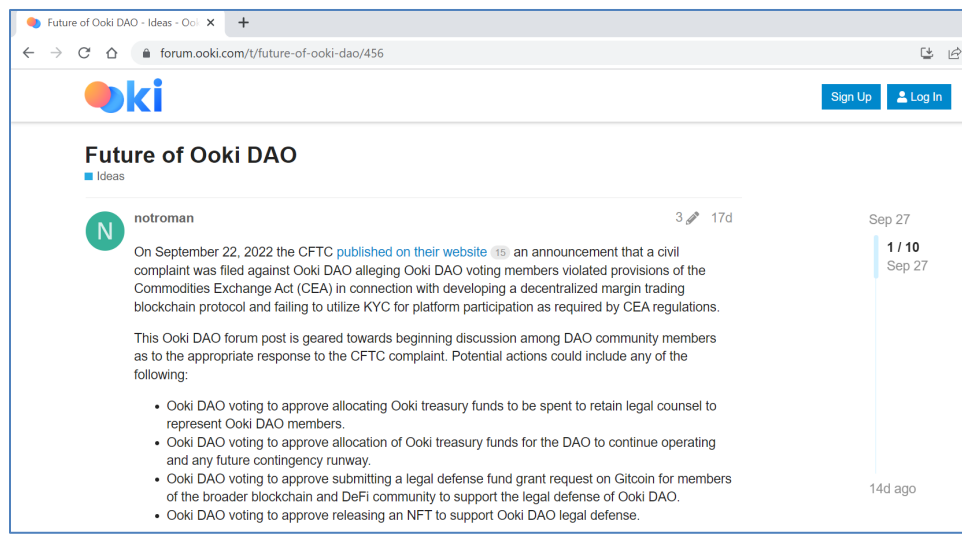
Future of Ooki DAO - Ideas - Ooki ×
+

forum.ooki.com/t/future-of-ooki-dao/456

ooki

Sign Up
Log In

Future of Ooki DAO
Ideas

N
notroman
3
17d

On September 22, 2022 the CFTC published on their website 15 an announcement that a civil complaint was filed against Ooki DAO alleging Ooki DAO voting members violated provisions of the Commodities Exchange Act (CEA) in connection with developing a decentralized margin trading blockchain protocol and failing to utilize KYC for platform participation as required by CEA regulations.

This Ooki DAO forum post is geared towards beginning discussion among DAO community members as to the appropriate response to the CFTC complaint. Potential actions could include any of the following:

- Ooki DAO voting to approve allocating Ooki treasury funds to be spent to retain legal counsel to represent Ooki DAO members.
- Ooki DAO voting to approve allocation of Ooki treasury funds for the DAO to continue operating and any future contingency runway.
- Ooki DAO voting to approve submitting a legal defense fund grant request on Gitcoin for members of the broader blockchain and DeFi community to support the legal defense of Ooki DAO.
- Ooki DAO voting to approve releasing an NFT to support Ooki DAO legal defense.

Sep 27
1 / 10
Sep 27

14d ago